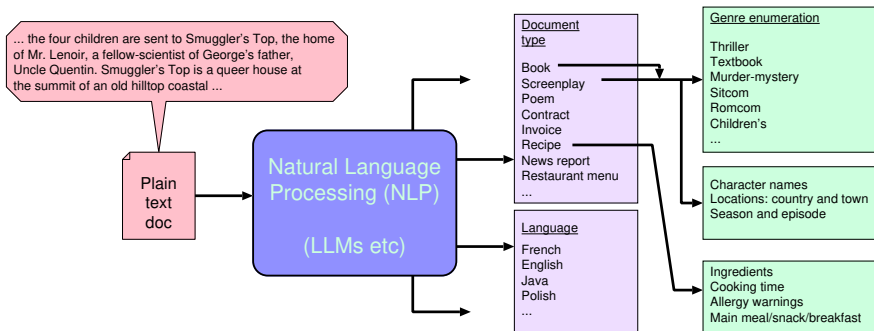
... the four children are sent to Smuggler's Top, the home of Mr. Lenoir, a fellow-scientist of George's father, Uncle Quentin. Smuggler's Top is a queer house at the summit of an old hilltop coastal ...

Plain text doc

Natural Language Processing (NLP)

(LLMs etc)

Document type

Book
Screenplay
Poem
Contract
Invoice
Recipe
News report
Restaurant menu
...

Language

French
English
Java
Polish
...

Genre enumeration

Thriller
Textbook
Murder-mystery
Sitcom
Romcom
Children's
...

Character names
Locations: country and town
Season and episode

Ingredients
Cooking time
Allergy warnings
Main meal/snack/breakfast